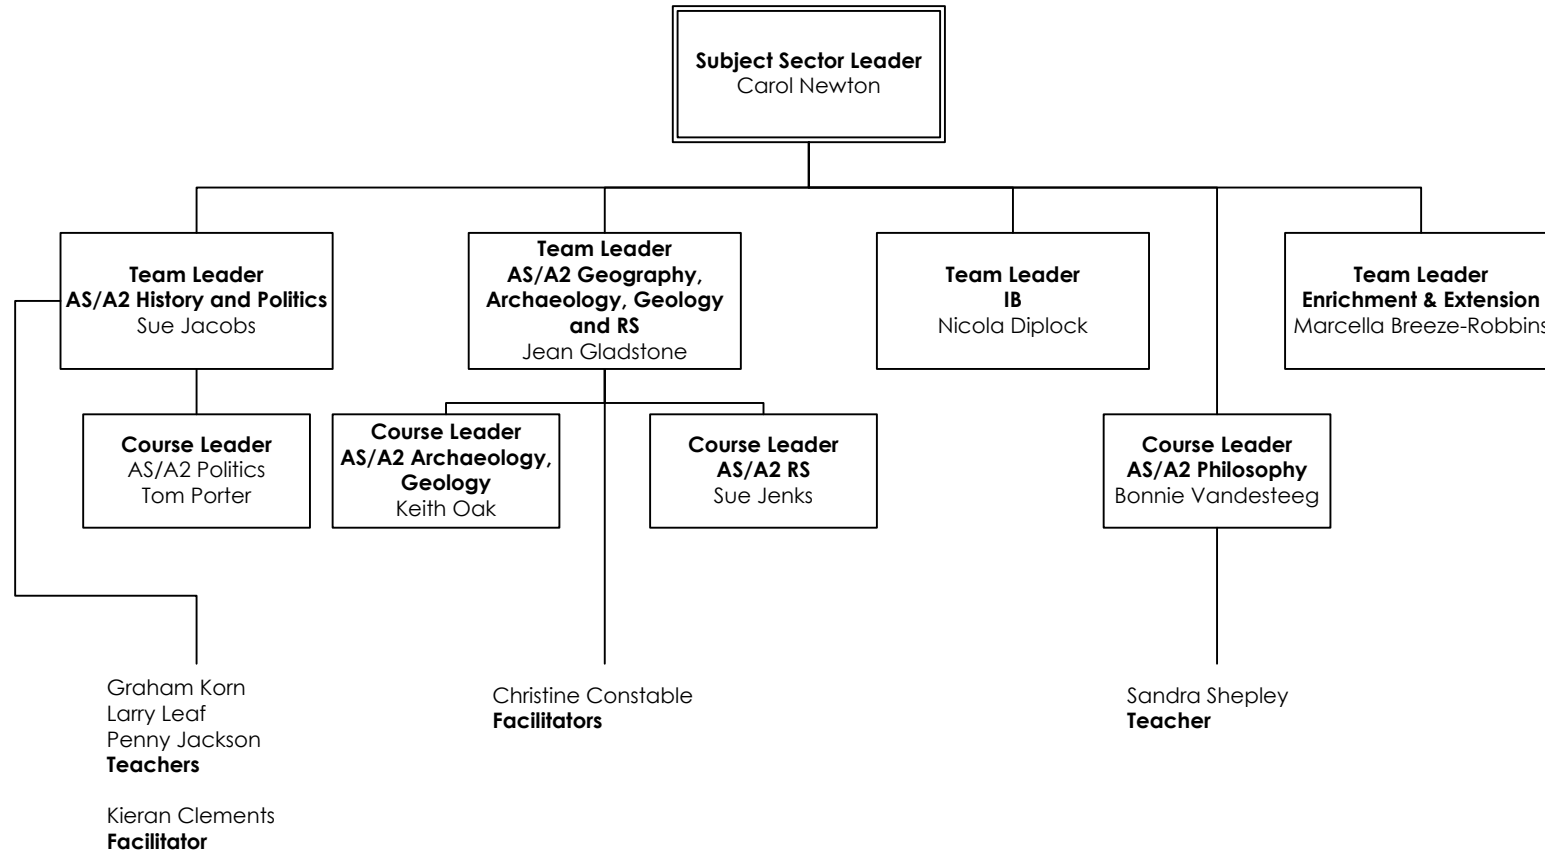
Subject Sector Leader
Carol Newton

Team Leader
AS/A2 History and Politics
Sue Jacobs

Team Leader
AS/A2 Geography, Archaeology, Geology and RS
Jean Gladstone

Team Leader
IB
Nicola Diplock

Team Leader
Enrichment & Extension
Marcella Breeze-Robbins

Course Leader
AS/A2 Politics
Tom Porter

Course Leader
AS/A2 Archaeology, Geology
Keith Oak

Course Leader
AS/A2 RS
Sue Jenks

Course Leader
AS/A2 Philosophy
Bonnie Vandesteeg

Graham Korn
Larry Leaf
Penny Jackson
Teachers

Kieran Clements
Facilitator

Christine Constable
Facilitators

Sandra Shepley
Teacher